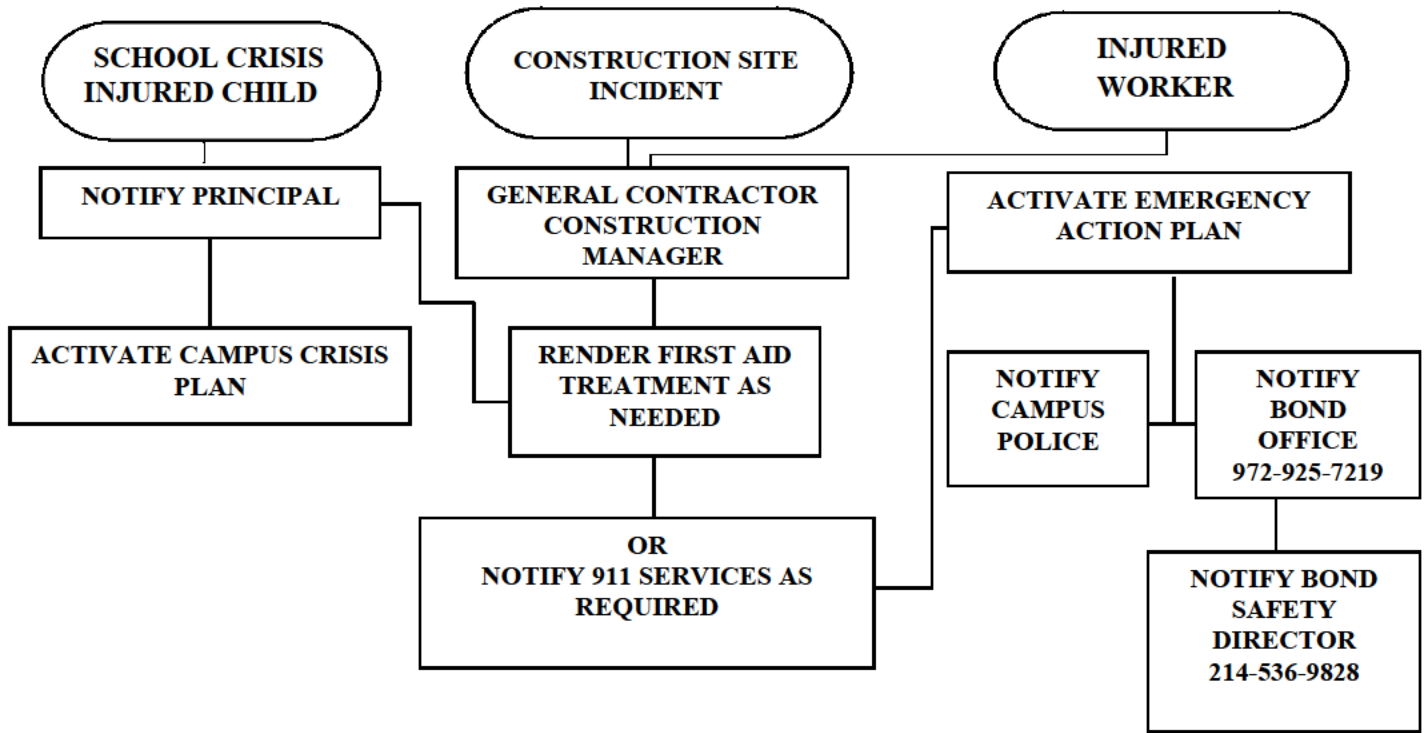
SCHOOL CRISIS INJURED CHILD

CONSTRUCTION SITE INCIDENT

INJURED WORKER

NOTIFY PRINCIPAL

GENERAL CONTRACTOR CONSTRUCTION MANAGER

ACTIVATE EMERGENCY ACTION PLAN

ACTIVATE CAMPUS CRISIS PLAN

RENDER FIRST AID TREATMENT AS NEEDED

NOTIFY CAMPUS POLICE

NOTIFY BOND OFFICE 972-925-7219

OR NOTIFY 911 SERVICES AS REQUIRED

NOTIFY BOND SAFETY DIRECTOR 214-536-9828